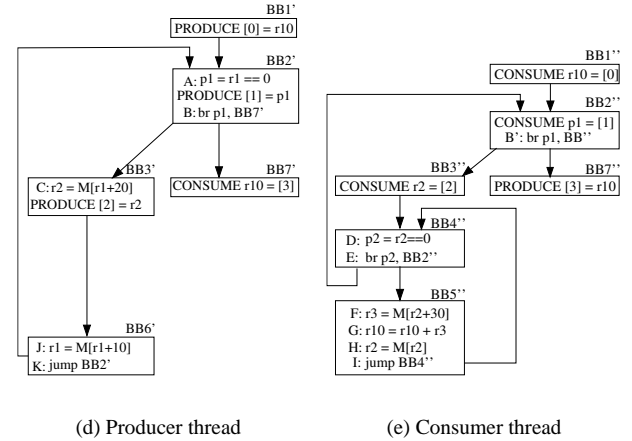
BB1'

PRODUCE [0] = r10

BB2'

A: p1 = r1 == 0
PRODUCE [1] = p1
B: br p1, BB7'

BB3'

C: r2 = M[r1+20]
PRODUCE [2] = r2

BB7'

CONSUME r10 = [3]

BB6'

J: r1 = M[r1+10]
K: jump BB2'

BB1''

CONSUME r10 = [0]

BB2''

CONSUME p1 = [1]
B': br p1, BB''

BB3''

CONSUME r2 = [2]

BB7''

PRODUCE [3] = r10

BB4''

D: p2 = r2==0
E: br p2, BB2''

BB5''

F: r3 = M[r2+30]
G: r10 = r10 + r3
H: r2 = M[r2]
I: jump BB4''

(d) Producer thread

(e) Consumer thread